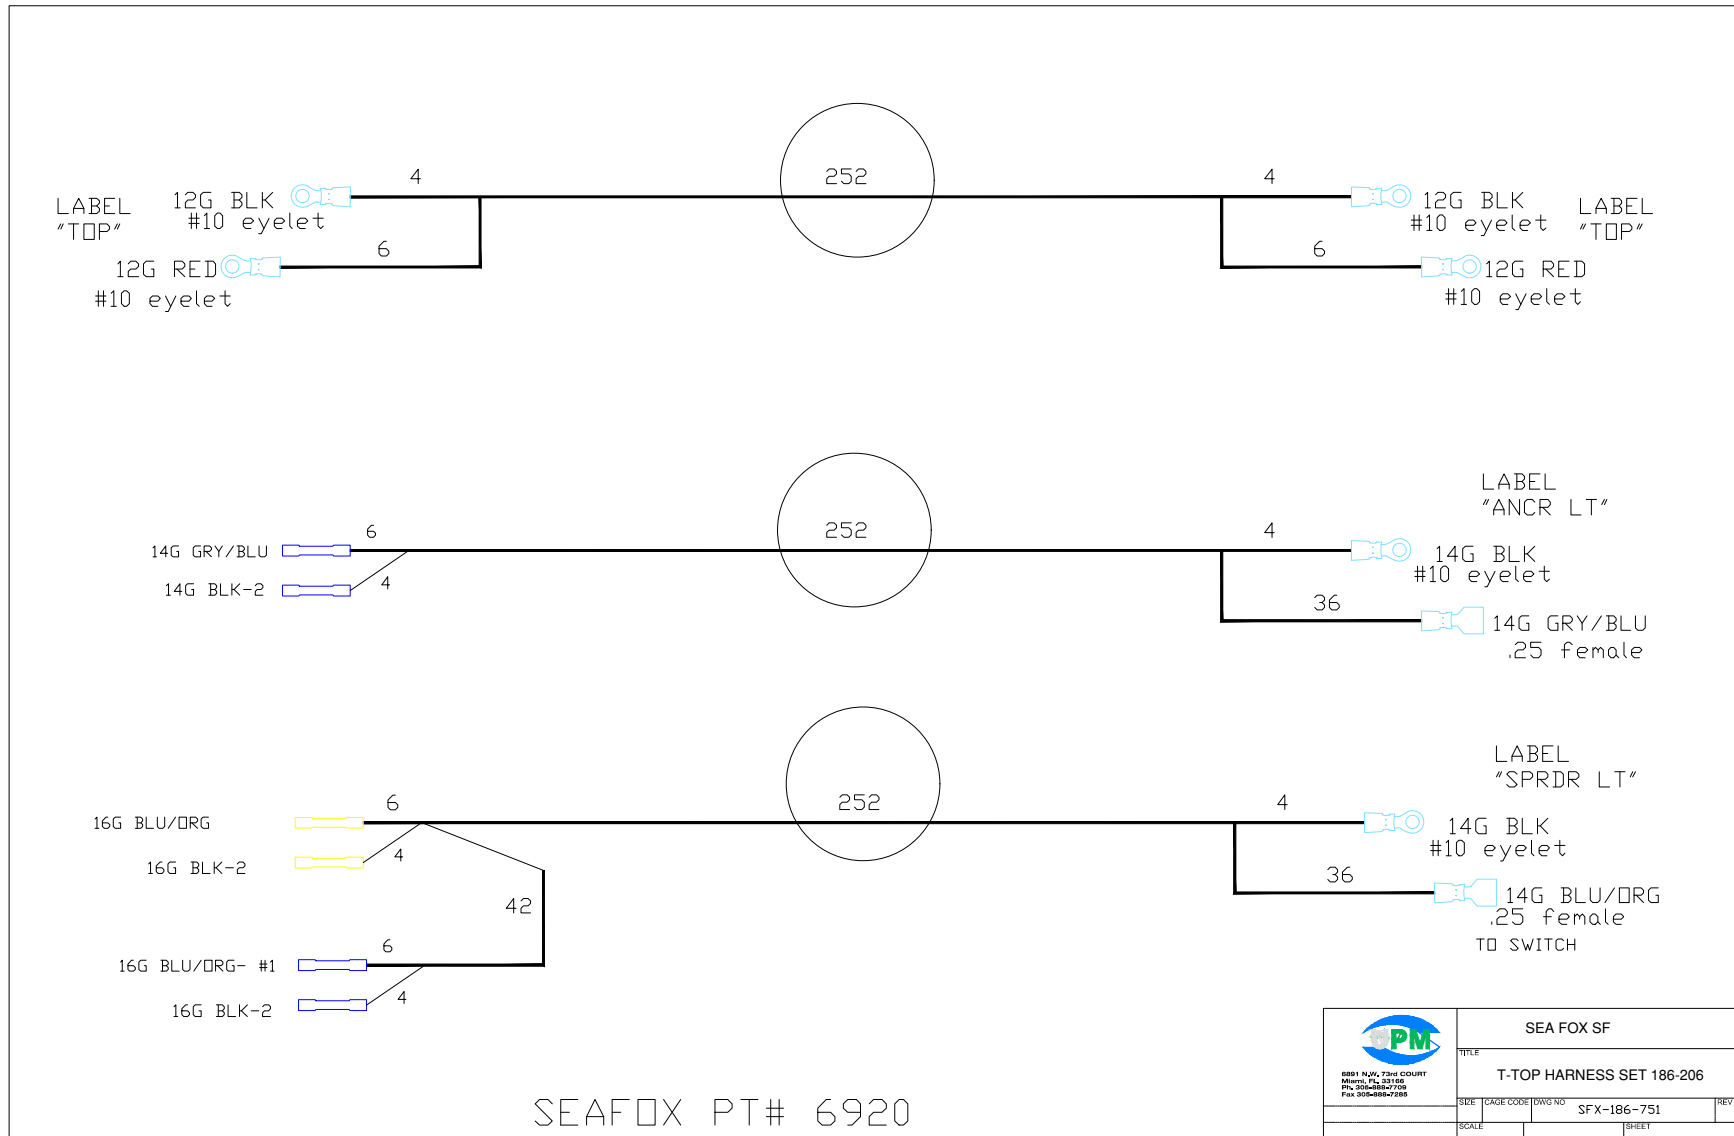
LABEL "TOP"

12G BLK #10 eyelet

4

252

4

12G BLK #10 eyelet

LABEL "TOP"

6

6

12G RED #10 eyelet

12G RED #10 eyelet

LABEL "ANCR LT"

14G GRY/BLU

6

252

4

14G BLK #10 eyelet

14G BLK-2

4

36

14G GRY/BLU .25 female

LABEL "SPRDR LT"

16G BLU/ORG

6

252

4

14G BLK #10 eyelet

16G BLK-2

4

36

14G BLU/ORG .25 female

42

TO SWITCH

16G BLU/ORG- #1

6

16G BLK-2

4

SEAFOX PT# 6920

PM

6891 N.W. 73rd COURT Miami, FL 33166 Ph. 305-888-7709 Fax 305-888-7285

SEA FOX SF

TITLE

T-TOP HARNESS SET 186-206

SIZE | CAGE CODE | DWG NO SFX-186-751 | REV

SCALE | SHEET